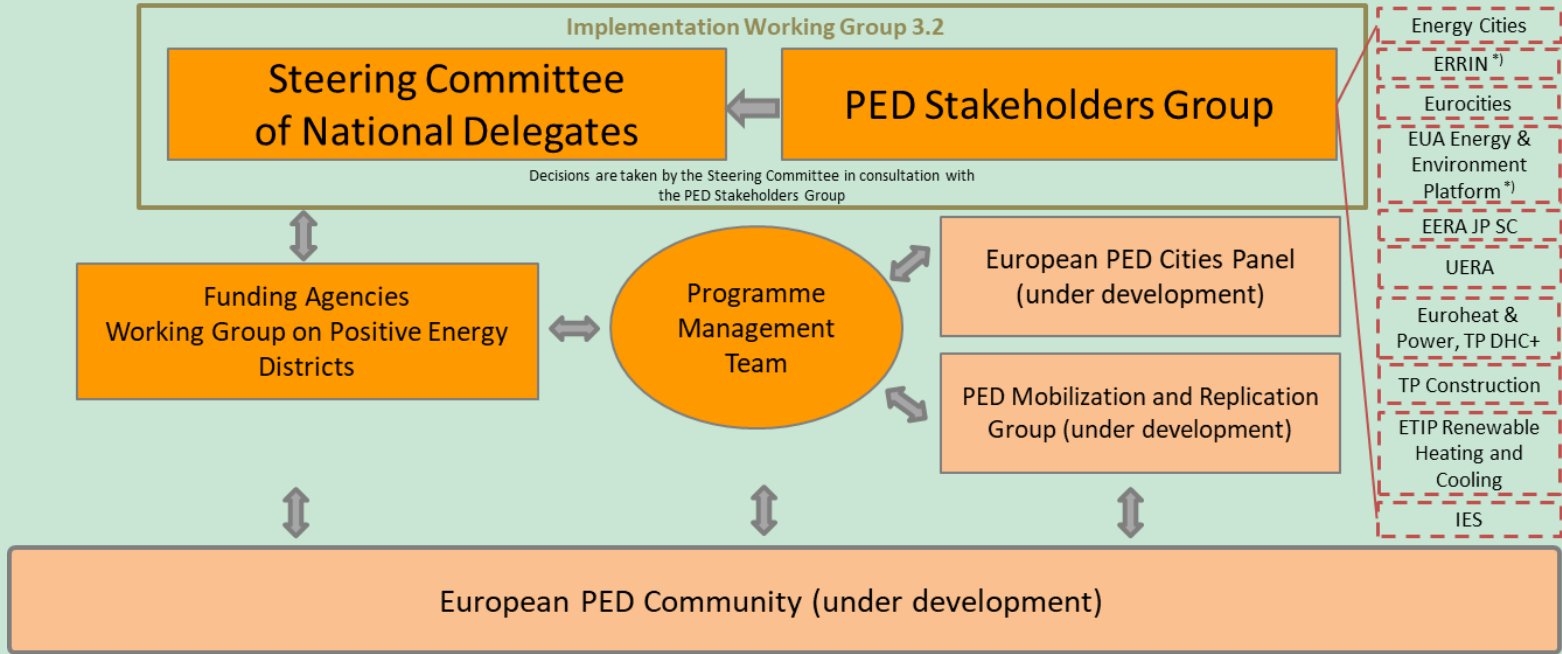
Implementation Working Group 3.2

Steering Committee of National Delegates

PED Stakeholders Group

Decisions are taken by the Steering Committee in consultation with the PED Stakeholders Group

Energy Cities

ERRIN $^{*)}$

Eurocities

EUA Energy & Environment Platform $^{*)}$

EERA JP SC

UERA

Euroheat & Power, TP DHC+

TP Construction

ETIP Renewable Heating and Cooling

IES

Funding Agencies Working Group on Positive Energy Districts

Programme Management Team

European PED Cities Panel (under development)

PED Mobilization and Replication Group (under development)

European PED Community (under development)